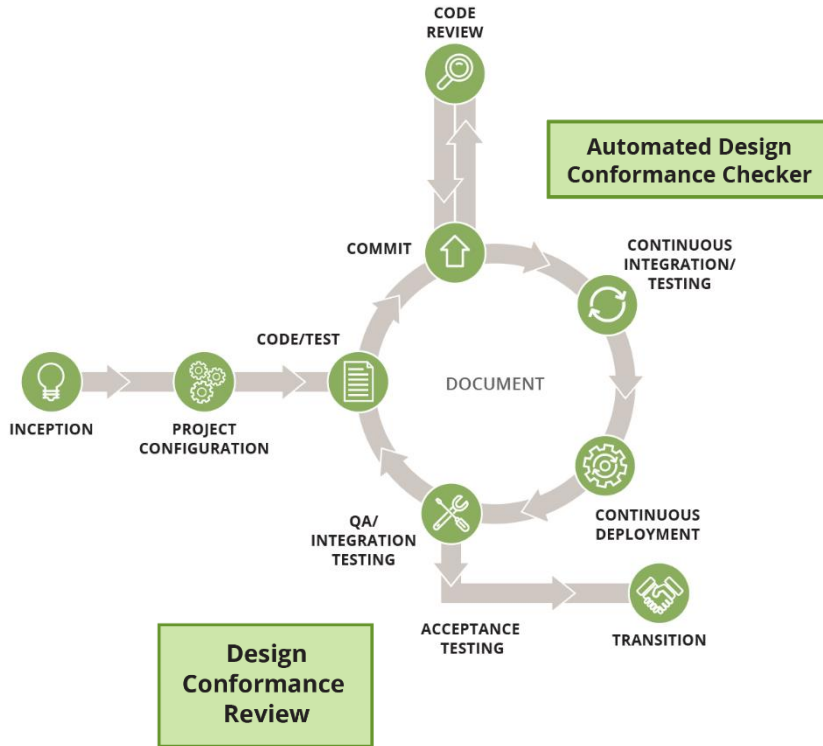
CODE REVIEW

Automated Design Conformance Checker

COMMIT

CONTINUOUS INTEGRATION/ TESTING

CODE/TEST

DOCUMENT

INCEPTION

PROJECT CONFIGURATION

CONTINUOUS DEPLOYMENT

QA/ INTEGRATION TESTING

ACCEPTANCE TESTING

TRANSITION

Design Conformance Review